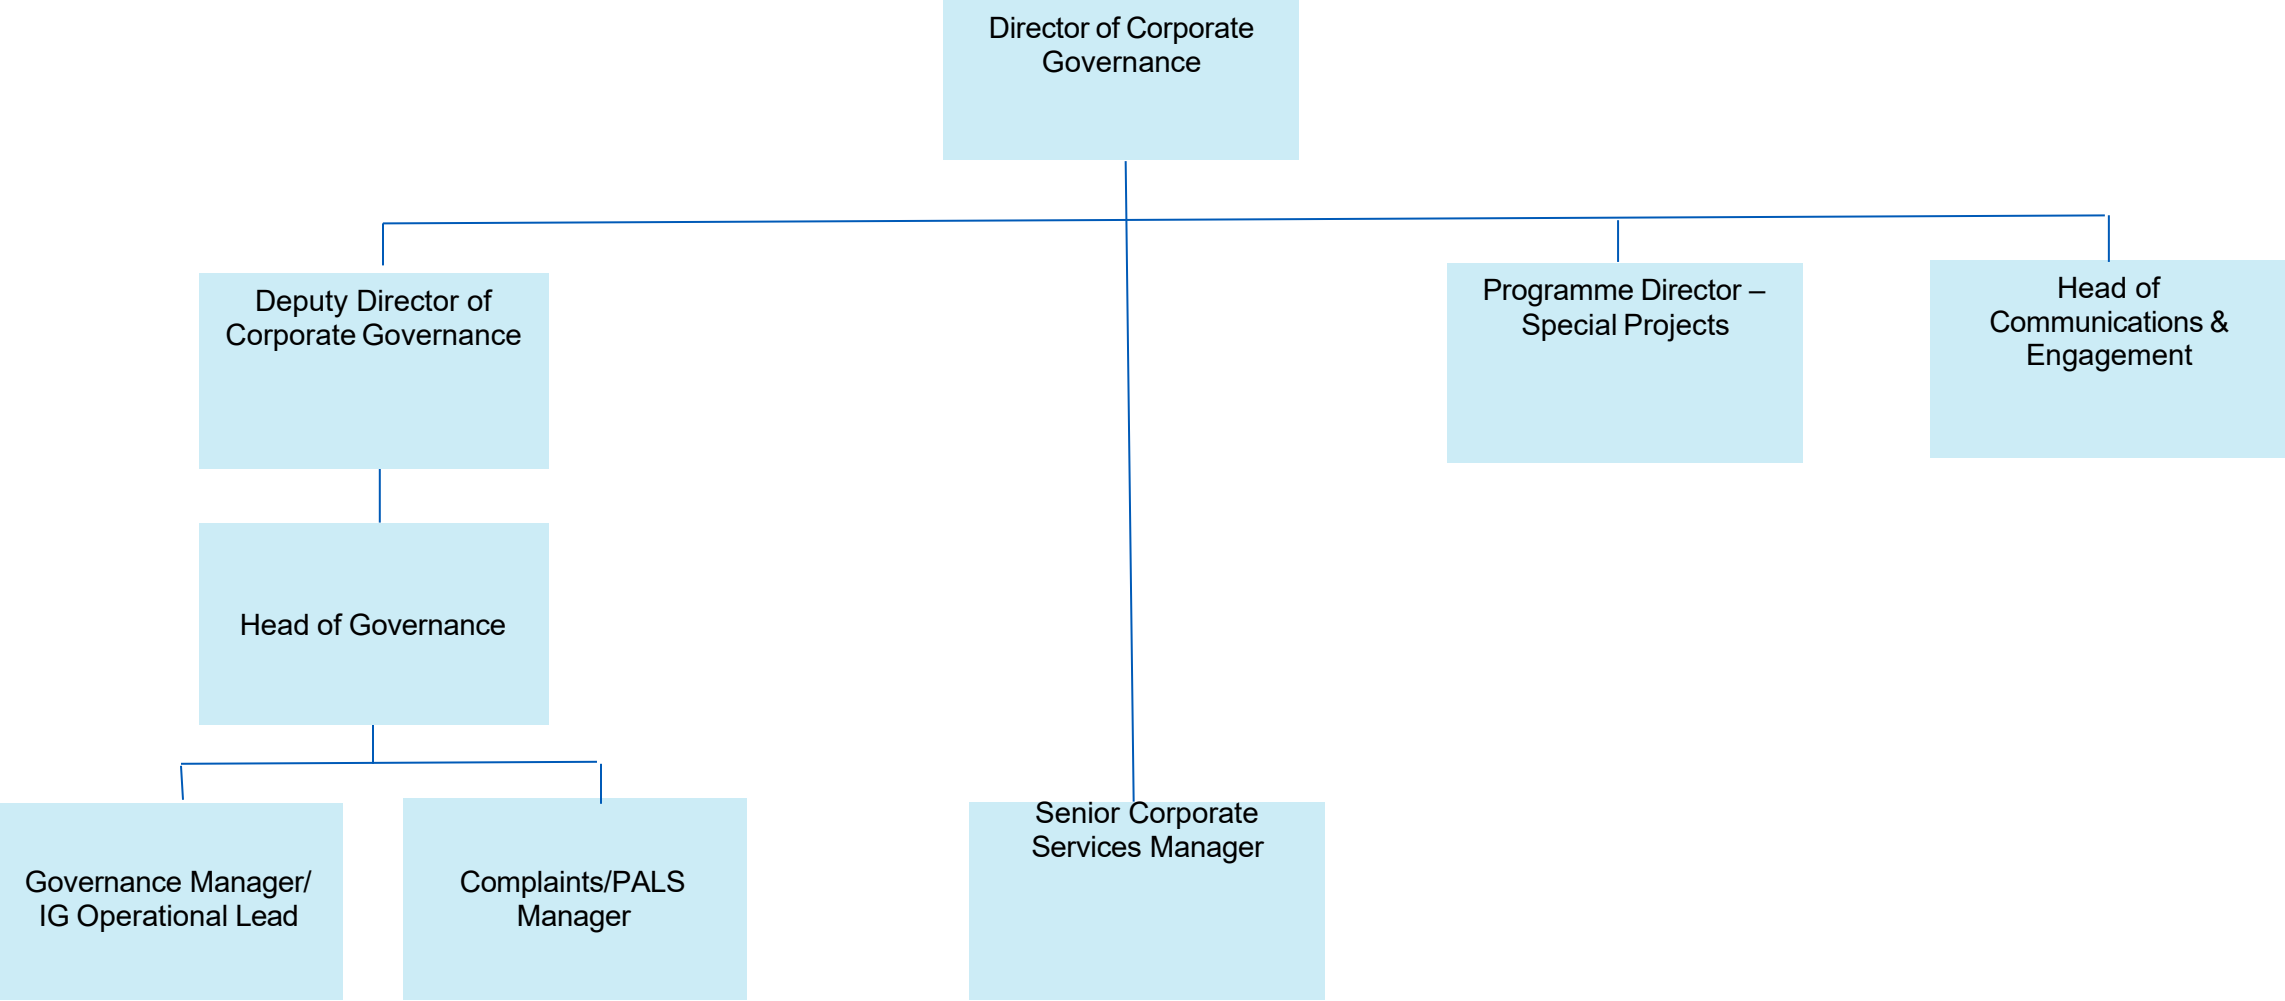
Director of Corporate Governance

Deputy Director of Corporate Governance

Programme Director – Special Projects

Head of Communications & Engagement

Head of Governance

Governance Manager/ IG Operational Lead

Complaints/PALS Manager

Senior Corporate Services Manager